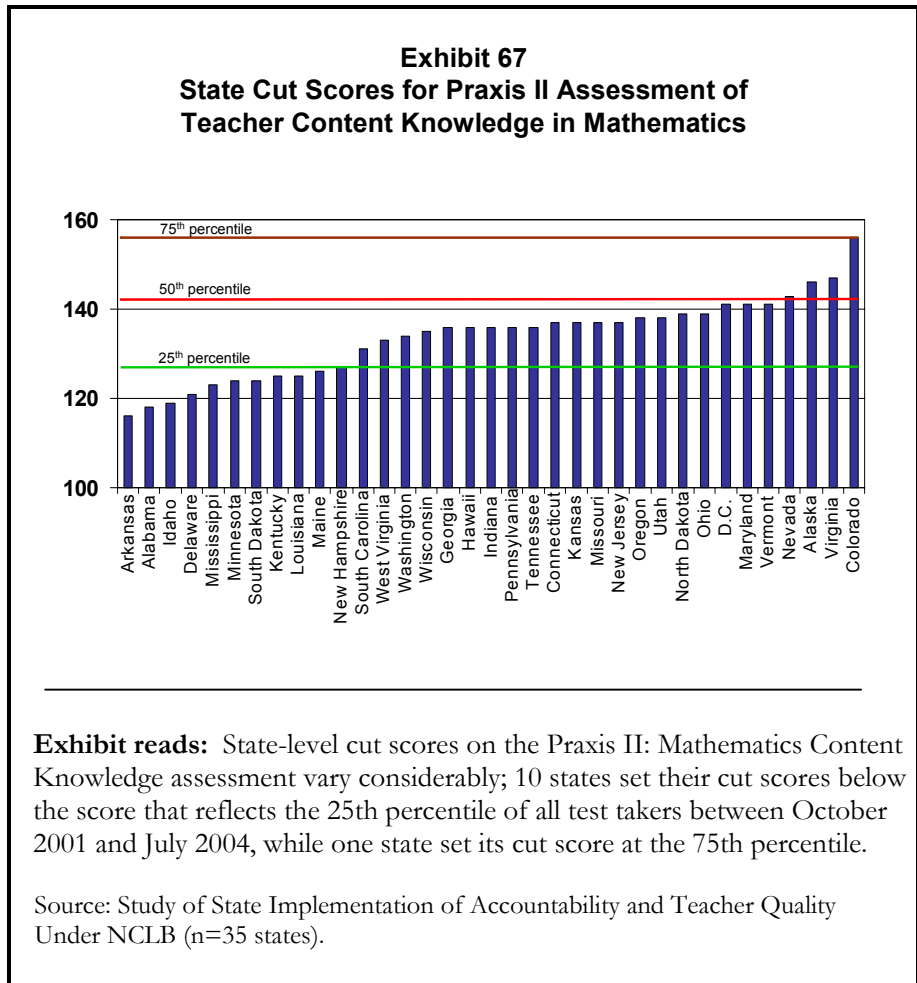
Exhibit 67
State Cut Scores for Praxis II Assessment of Teacher Content Knowledge in Mathematics

160
140
120
100

75$^{th}$ percentile
50$^{th}$ percentile
25$^{th}$ percentile

Arkansas
Alabama
Idaho
Delaware
Mississippi
Minnesota
South Dakota
Kentucky
Louisiana
Maine
New Hampshire
South Carolina
West Virginia
Washington
Wisconsin
Georgia
Hawaii
Indiana
Pennsylvania
Tennessee
Connecticut
Kansas
Missouri
New Jersey
Oregon
Utah
North Dakota
Ohio
D.C.
Maryland
Vermont
Nevada
Alaska
Virginia
Colorado

Exhibit reads: State-level cut scores on the Praxis II: Mathematics Content Knowledge assessment vary considerably; 10 states set their cut scores below the score that reflects the 25th percentile of all test takers between October 2001 and July 2004, while one state set its cut score at the 75th percentile.

Source: Study of State Implementation of Accountability and Teacher Quality Under NCLB (n=35 states).